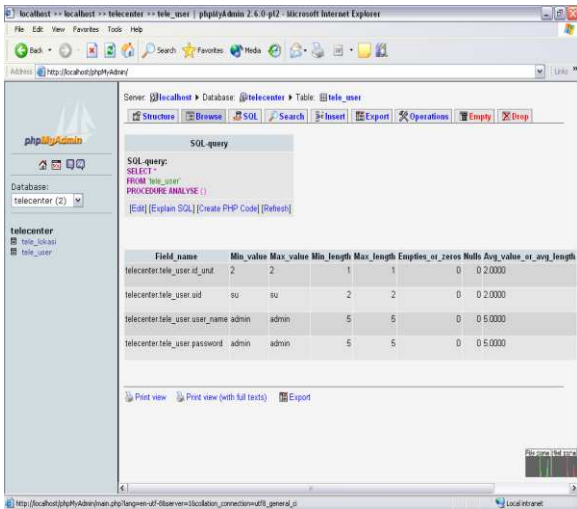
localhost >> localhost >> telecenter >> tele_user | phpMyAdmin 2.6.0-pl2 - Microsoft Internet Explorer

File Edit View Favorites Tools Help

Back Search Favorites Media

Address http://localhost/phpMyAdmin/

Links

phpMyAdmin

Database:
telecenter (2)

telecenter
tele_lokasi
tele_user

Server: localhost ▸ Database: telecenter ▸ Table: tele_user

Structure Browse SQL Search Insert Export Operations Empty Drop

SQL-query

SQL-query:
SELECT *
FROM `tele_user`
PROCEDURE ANALYSE ()

[Edit] [Explain SQL] [Create PHP Code] [Refresh]

| Field_name | Min_value | Max_value | Min_length | Max_length | Empties_or_zeros | Nulls | Avg_value_or_avg_length |
|---|---|---|---|---|---|---|---|
| telecenter.tele_user.id_urut | 2 | 2 | 1 | 1 | 0 | 0 | 2.0000 |
| telecenter.tele_user.uid | su | su | 2 | 2 | 0 | 0 | 2.0000 |
| telecenter.tele_user.user_name | admin | admin | 5 | 5 | 0 | 0 | 5.0000 |
| telecenter.tele_user.password | admin | admin | 5 | 5 | 0 | 0 | 5.0000 |

Print view Print view (with full texts) Export

http://localhost/phpMyAdmin/main.php?lang=en-utf-8&server=1&collation_connection=utf8_general_ci

Local intranet